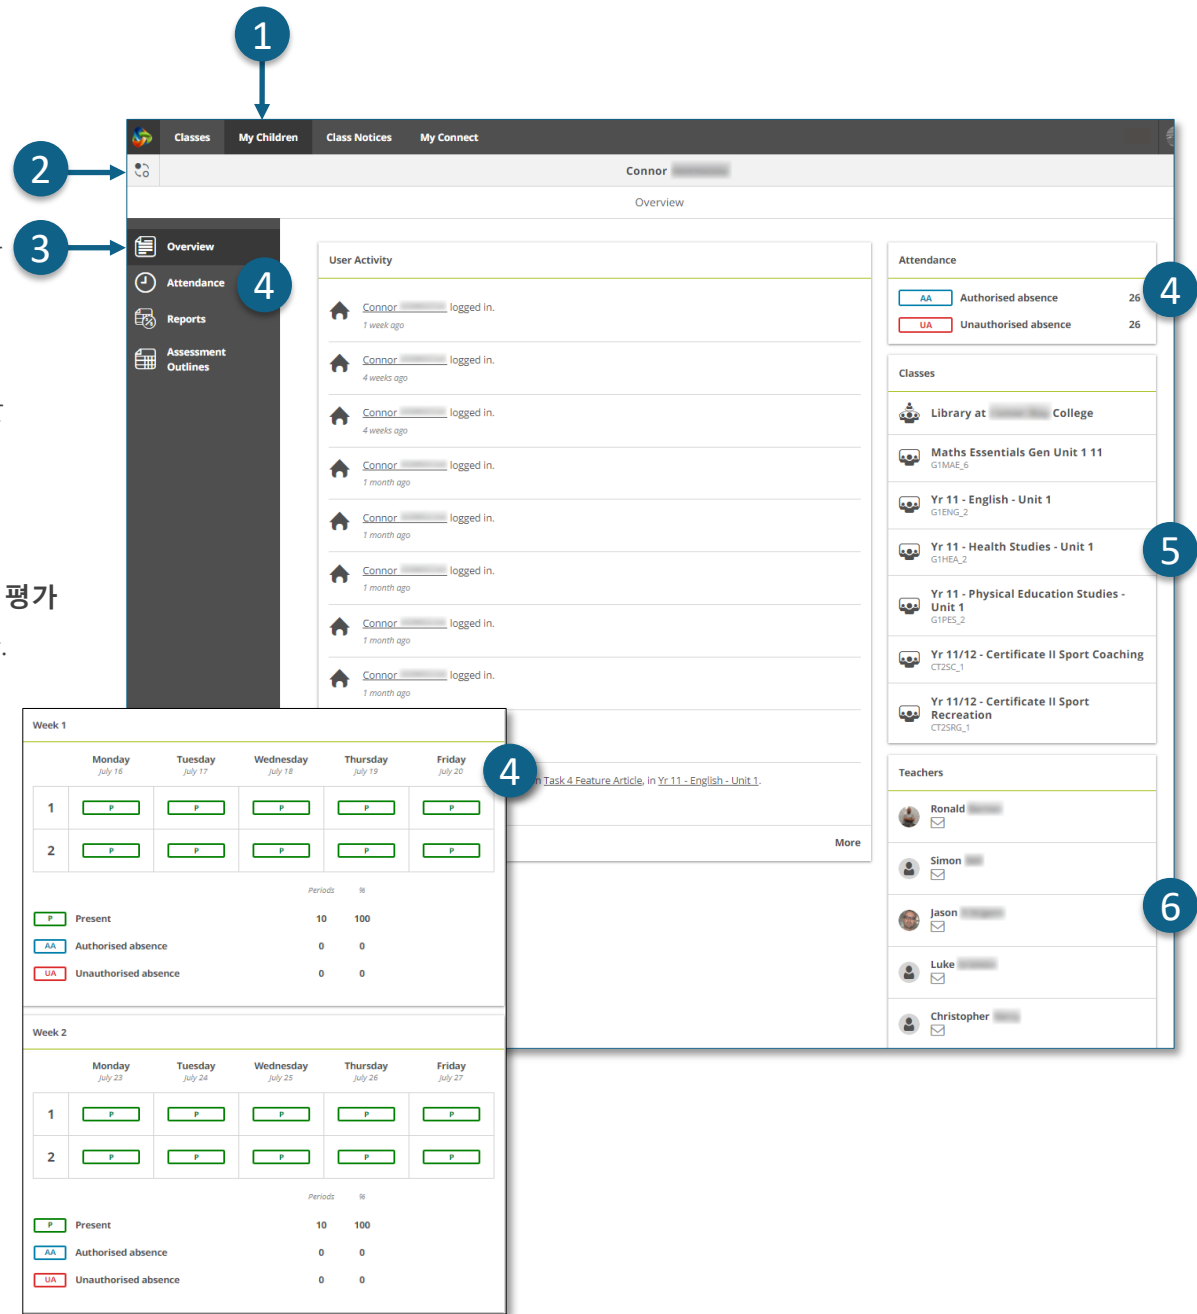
1

2

3

평가

Classes My Children Class Notices My Connect

Connor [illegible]

Overview

Overview

Attendance

4

Reports

Assessment Outlines

User Activity

Connor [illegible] logged in.
1 week ago

Connor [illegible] logged in.
4 weeks ago

Connor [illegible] logged in.
4 weeks ago

Connor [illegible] logged in.
1 month ago

Connor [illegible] logged in.
1 month ago

Connor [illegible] logged in.
1 month ago

Connor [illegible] logged in.
1 month ago

Connor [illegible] logged in.
1 month ago

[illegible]n Task 4 Feature Article, in Yr 11 - English - Unit 1.

More

Attendance

| AA | Authorised absence | 26 |
|---|---|---|
| UA | Unauthorised absence | 26 |

4

Classes

Library at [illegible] College

Maths Essentials Gen Unit 1 11
G1MAE_6

Yr 11 - English - Unit 1
G1ENG_2

Yr 11 - Health Studies - Unit 1
G1HEA_2

5

Yr 11 - Physical Education Studies - Unit 1
G1PES_2

Yr 11/12 - Certificate II Sport Coaching
CT2SC_1

Yr 11/12 - Certificate II Sport Recreation
CT2SRG_1

Teachers

Ronald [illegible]

Simon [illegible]

Jason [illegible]

6

Luke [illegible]

Christopher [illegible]

Week 1

4

| | Monday July 16 | Tuesday July 17 | Wednesday July 18 | Thursday July 19 | Friday July 20 |
|---|---|---|---|---|---|
| 1 | P | P | P | P | P |
| 2 | P | P | P | P | P |

| | | Periods | % |
|---|---|---|---|
| P | Present | 10 | 100 |
| AA | Authorised absence | 0 | 0 |
| UA | Unauthorised absence | 0 | 0 |

Week 2

| | Monday July 23 | Tuesday July 24 | Wednesday July 25 | Thursday July 26 | Friday July 27 |
|---|---|---|---|---|---|
| 1 | P | P | P | P | P |
| 2 | P | P | P | P | P |

| | | Periods | % |
|---|---|---|---|
| P | Present | 10 | 100 |
| AA | Authorised absence | 0 | 0 |
| UA | Unauthorised absence | 0 | 0 |